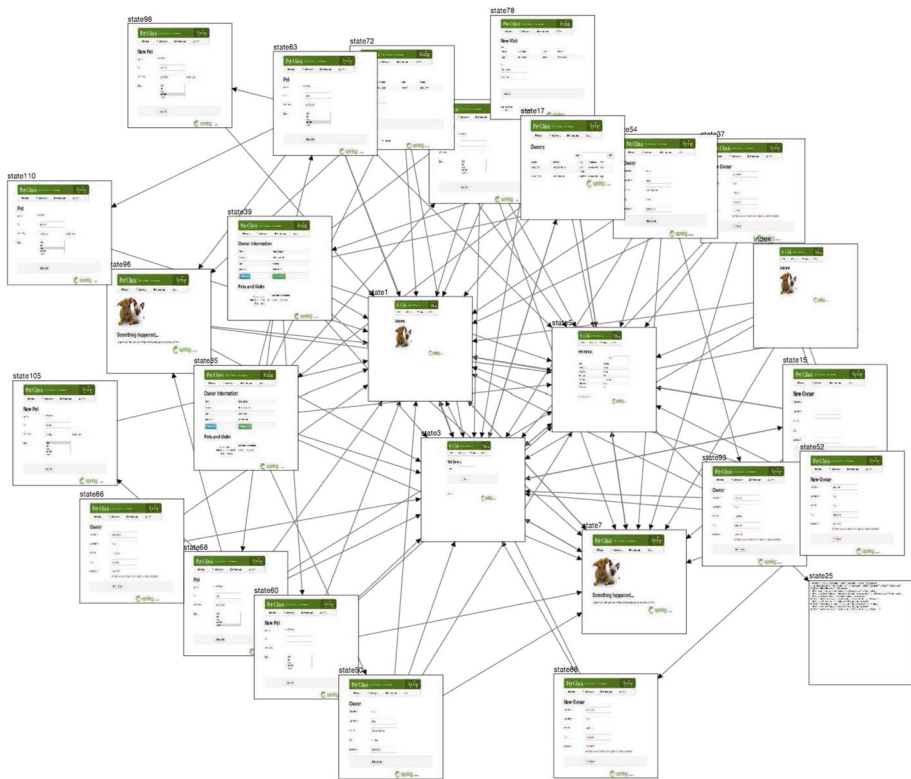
state98

Pet Clinic

New Pet

state63

Pet Clinic

Pet

state72

state78

Pet Clinic

New Visit

state17

Pet Clinic

Owners

state54

Pet Clinic

Owner

state37

New Owner

state110

Pet Clinic

Pet

state39

Pet Clinic

Owner Information

Pets and Visits

index

Welcome

state96

Pet Clinic

Something happened...

state1

Pet Clinic

Welcome

state5

Pet Clinic

state105

Pet Clinic

New Pet

state35

Pet Clinic

Owner Information

Pets and Visits

state15

Pet Clinic

New Owner

state3

Pet Clinic

state93

Pet Clinic

Owner

state52

Pet Clinic

New Owner

state86

Pet Clinic

Owner

state7

Pet Clinic

Something happened...

state68

Pet Clinic

Pet

state60

Pet Clinic

New Pet

state25

state50

Pet Clinic

Owner

state88

Pet Clinic

New Owner

spring